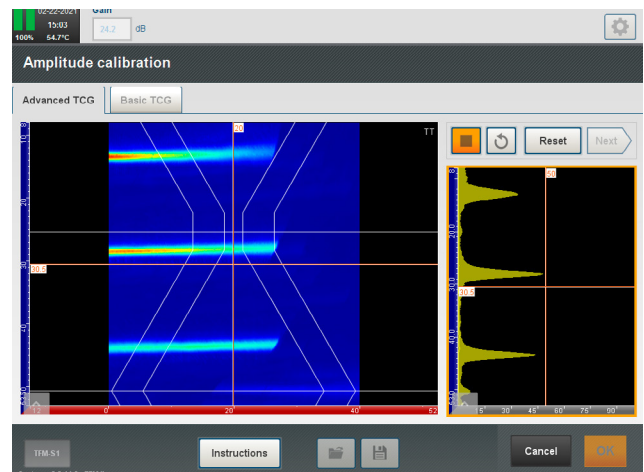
02-22-2021
15:03
100% 54.7°C
Gain
24.2 dB

Amplitude calibration

Advanced TCG
Basic TCG

20
TT
10
20
30
30.5
40
50
12
0
20
40
52

Reset
Next

50
10
20
30.0
30.5
40.0
50
0
15
30
45
60
75
90

TFM-S1
Instructions
Cancel
OK